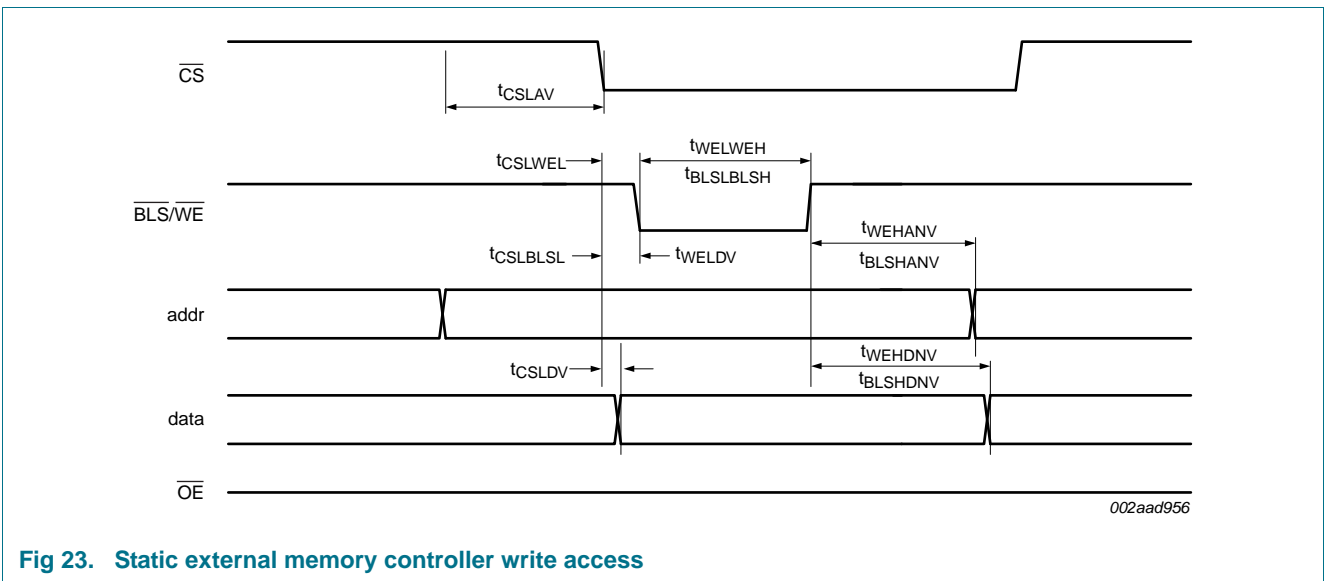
$\overline{CS}$

$t_{CSLAV}$

$t_{CSLWEL}$

$t_{WELWEH}$

$t_{BLSLBLSH}$

$\overline{BLS}/\overline{WE}$

$t_{CSLBLSL}$

$t_{WELDV}$

$t_{WEHANV}$

$t_{BLSHANV}$

addr

$t_{CSLDV}$

$t_{WEHDNV}$

$t_{BLSHDNV}$

data

$\overline{OE}$

002aad956

Fig 23. Static external memory controller write access